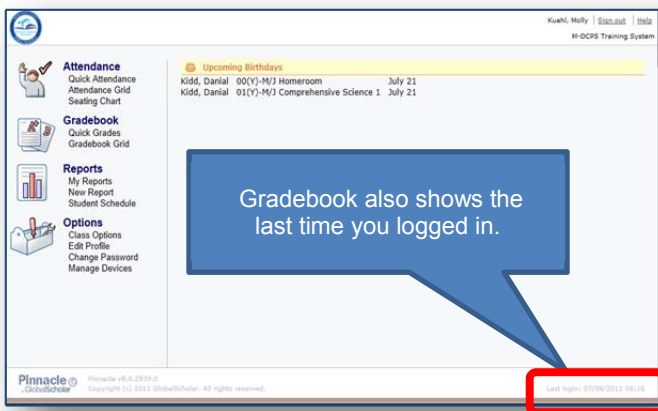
Kuehl, Molly | Sign out | Help
M-DCPS Training System

Attendance
Quick Attendance
Attendance Grid
Seating Chart

Gradebook
Quick Grades
Gradebook Grid

Reports
My Reports
New Report
Student Schedule

Options
Class Options
Edit Profile
Change Password
Manage Devices

Upcoming Birthdays

| | | |
|---|---|---|
| Kidd, Danial | 00(Y)-M/J Homeroom | July 21 |
| Kidd, Danial | 01(Y)-M/J Comprehensive Science 1 | July 21 |

Gradebook also shows the last time you logged in.

Pinnacle by GlobalScholar
Pinnacle v6.0.2939.0
Copyright (c) 2011 GlobalScholar. All rights reserved.

Last login: 07/06/2011 08:16